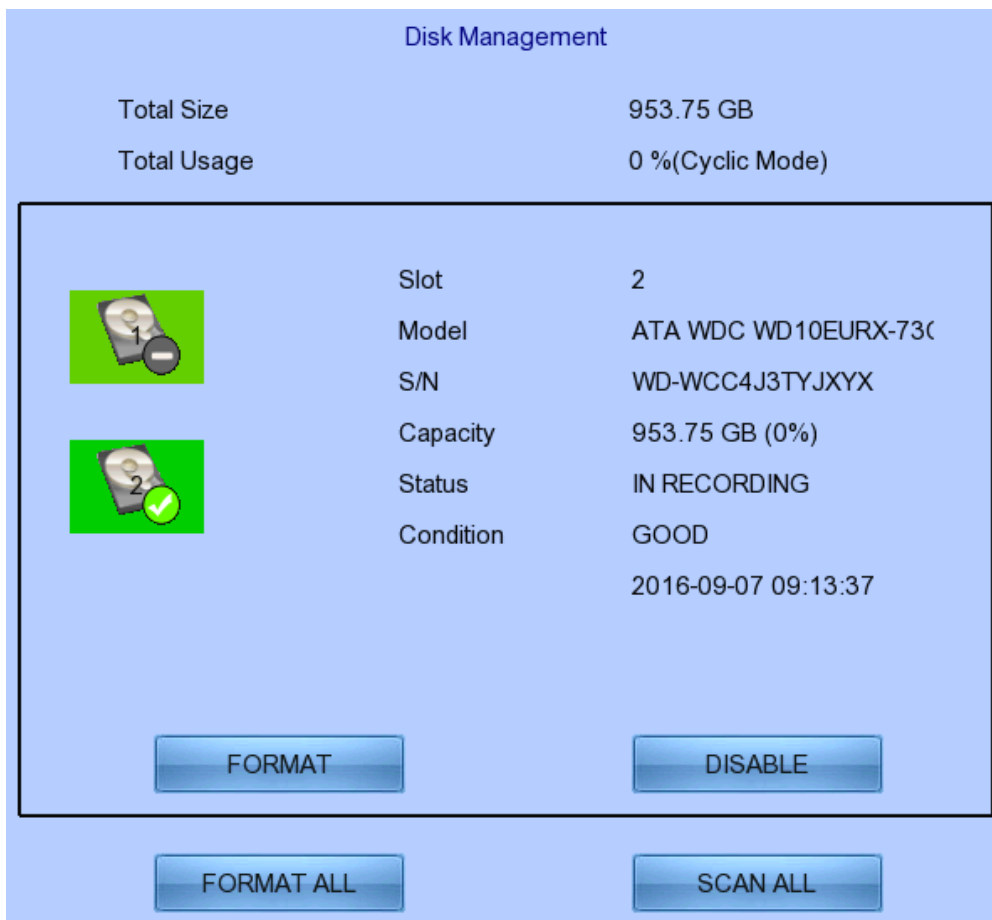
Disk Management

Total Size 953.75 GB
Total Usage 0 %(Cyclic Mode)

1
2

Slot 2
Model ATA WDC WD10EURX-73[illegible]
S/N WD-WCC4J3TYJXYX
Capacity 953.75 GB (0%)
Status IN RECORDING
Condition GOOD
2016-09-07 09:13:37

FORMAT
DISABLE

FORMAT ALL
SCAN ALL